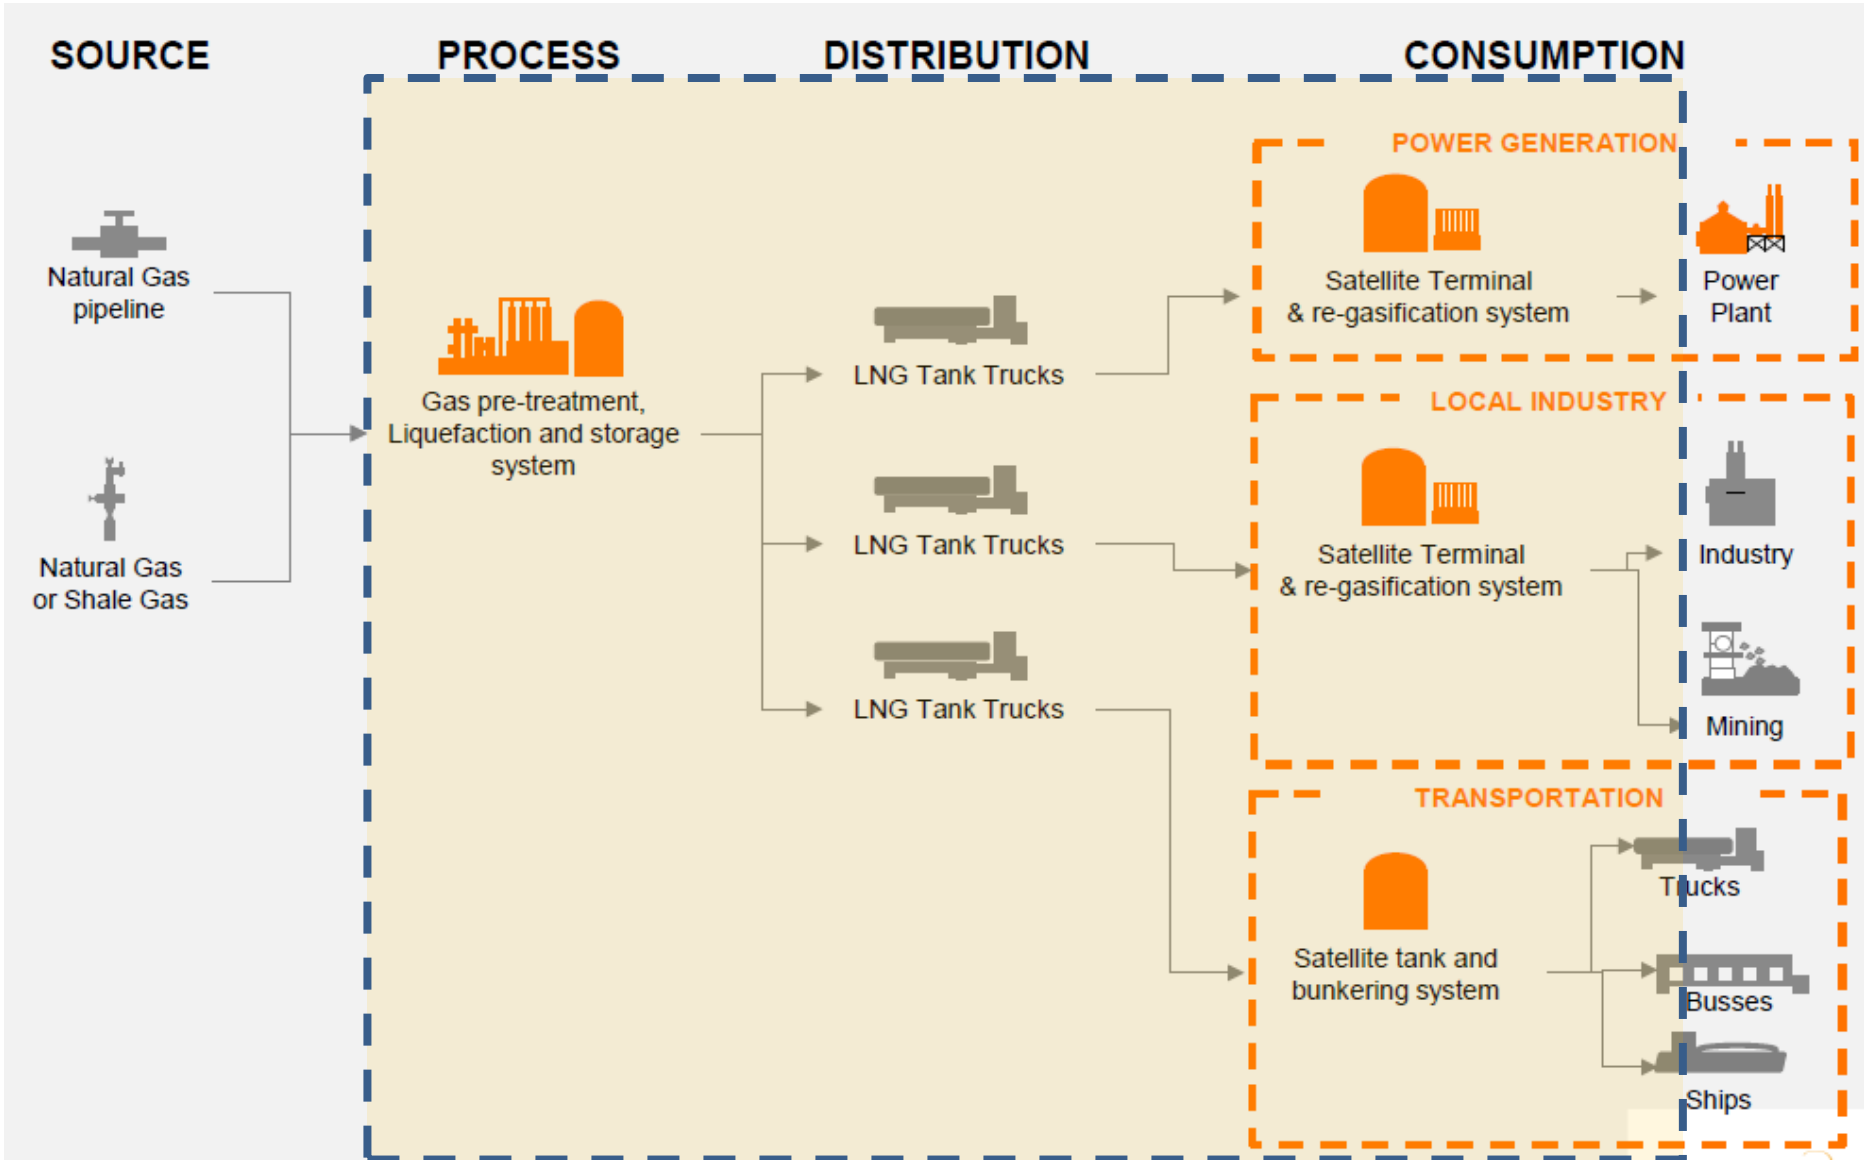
SOURCE

PROCESS

DISTRIBUTION

CONSUMPTION

Natural Gas pipeline

Natural Gas or Shale Gas

Gas pre-treatment, Liquefaction and storage system

LNG Tank Trucks

LNG Tank Trucks

LNG Tank Trucks

POWER GENERATION

Satellite Terminal & re-gasification system

Power Plant

LOCAL INDUSTRY

Satellite Terminal & re-gasification system

Industry

Mining

TRANSPORTATION

Satellite tank and bunkering system

Trucks

Busses

Ships